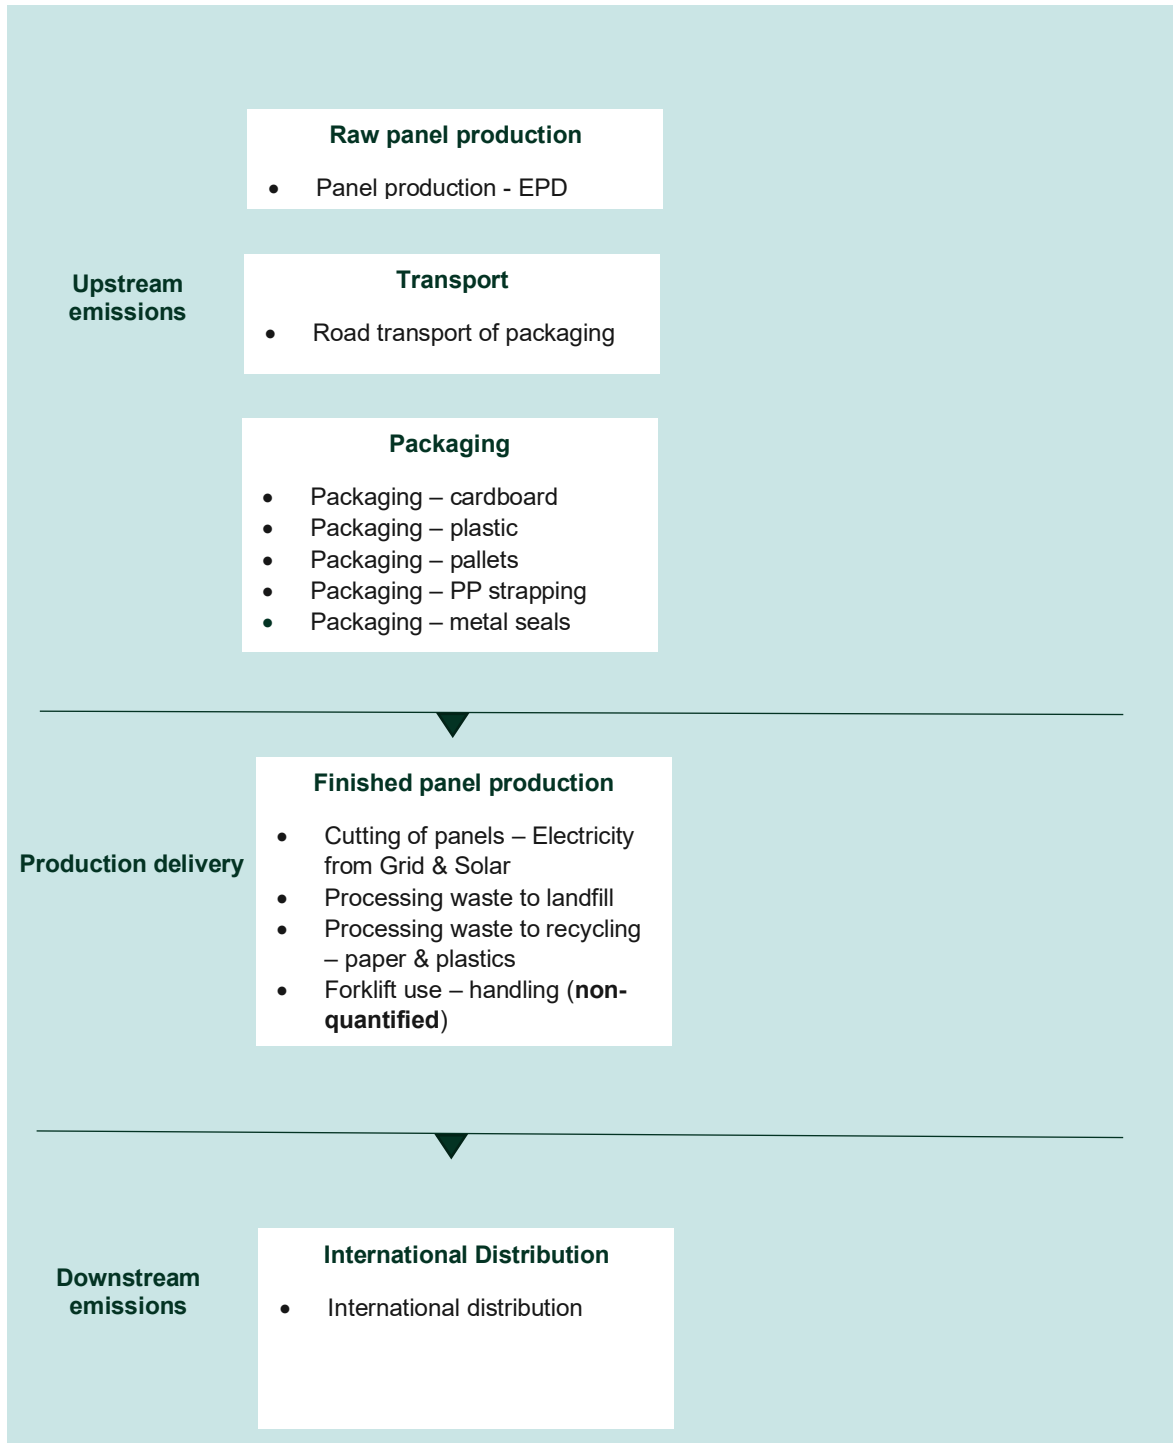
Upstream emissions

Raw panel production

- Panel production - EPD

Transport

- Road transport of packaging

Packaging

- Packaging – cardboard
- Packaging – plastic
- Packaging – pallets
- Packaging – PP strapping
- Packaging – metal seals

Production delivery

Finished panel production

- Cutting of panels – Electricity from Grid & Solar
- Processing waste to landfill
- Processing waste to recycling – paper & plastics
- Forklift use – handling (**non-quantified**)

Downstream emissions

International Distribution

- International distribution